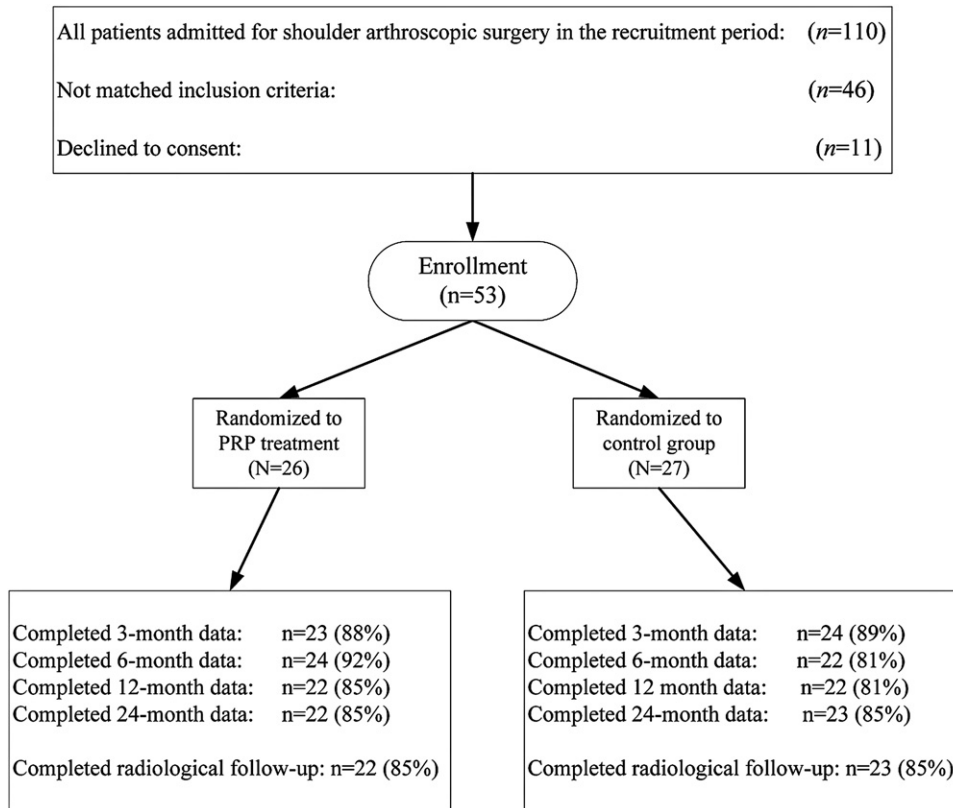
All patients admitted for shoulder arthroscopic surgery in the recruitment period: (*n*=110)

Not matched inclusion criteria: (*n*=46)

Declined to consent: (*n*=11)

Enrollment
(n=53)

Randomized to PRP treatment
(N=26)

Randomized to control group
(N=27)

Completed 3-month data: n=23 (88%)
Completed 6-month data: n=24 (92%)
Completed 12-month data: n=22 (85%)
Completed 24-month data: n=22 (85%)

Completed radiological follow-up: n=22 (85%)

Completed 3-month data: n=24 (89%)
Completed 6-month data: n=22 (81%)
Completed 12 month data: n=22 (81%)
Completed 24-month data: n=23 (85%)

Completed radiological follow-up: n=23 (85%)